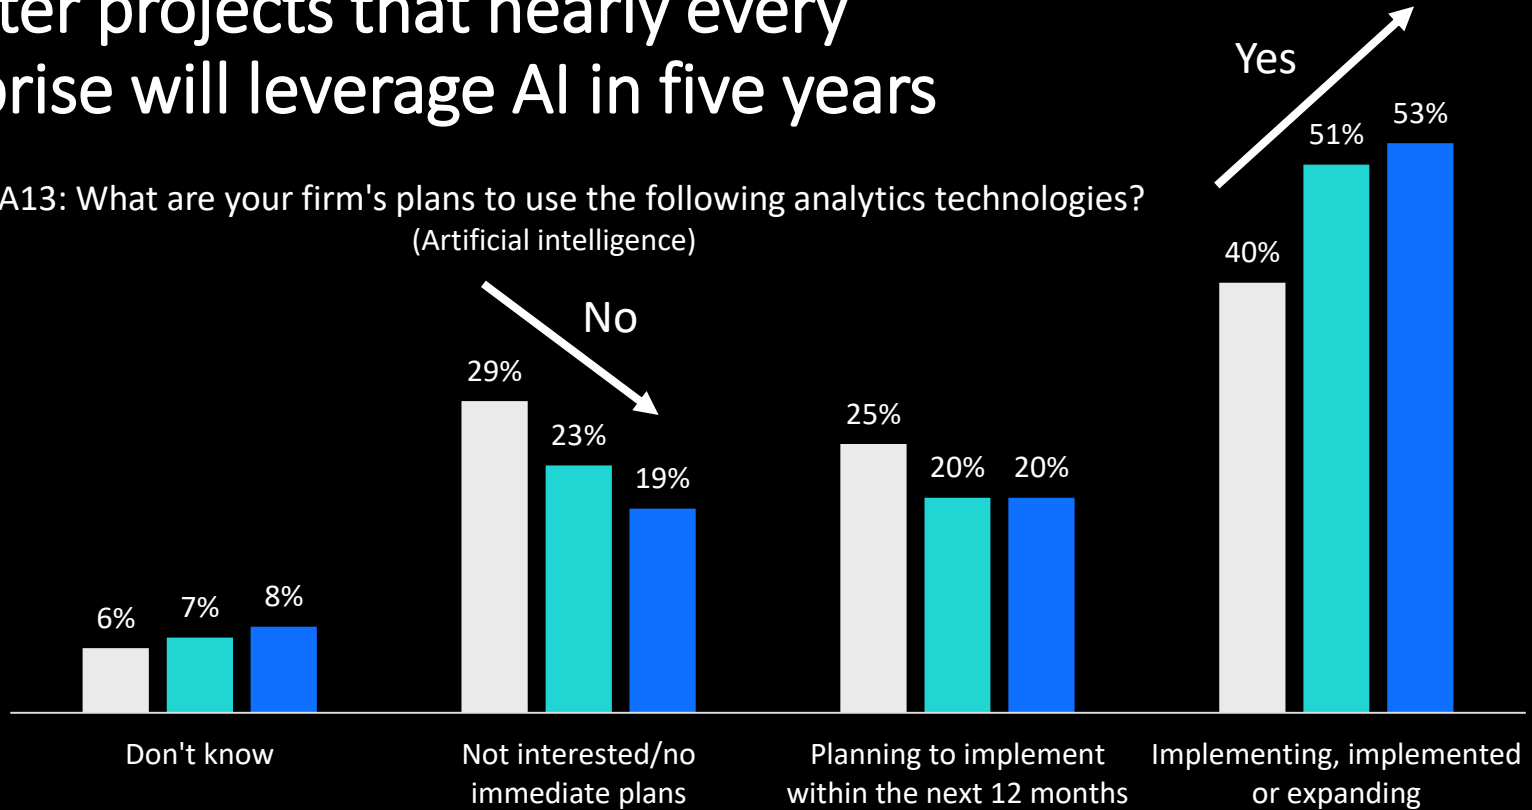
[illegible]ter projects that nearly every
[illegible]rise will leverage AI in five years

A13: What are your firm's plans to use the following analytics technologies?
(Artificial intelligence)

Yes

No

6% 7% 8%

29% 23% 19%

25% 20% 20%

40% 51% 53%

Don't know

Not interested/no immediate plans

Planning to implement within the next 12 months

Implementing, implemented or expanding